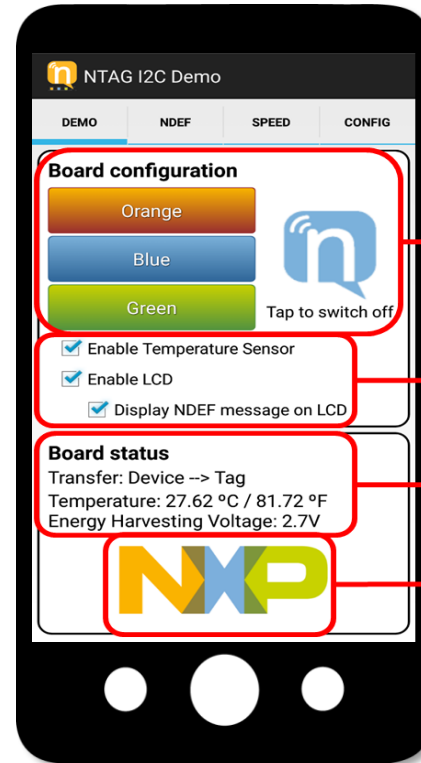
NTAG I2C Demo

DEMO

NDEF

SPEED

CONFIG

Board configuration

Orange

Blue

Green

Tap to switch off

Enable Temperature Sensor

Enable LCD

Display NDEF message on LCD

Board status

Transfer: Device --> Tag

Temperature: 27.62 °C / 81.72 °F

Energy Harvesting Voltage: 2.7V

NXP